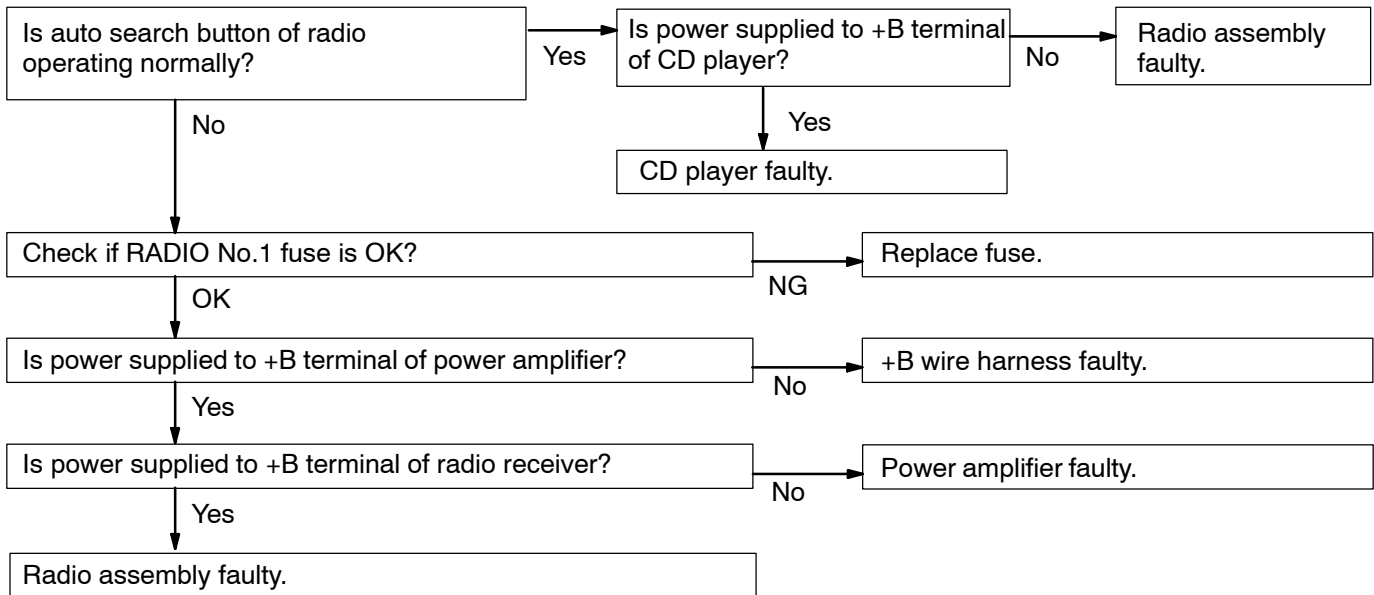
Is auto search button of radio operating normally?

Yes

Is power supplied to +B terminal of CD player?

No

Radio assembly faulty.

Yes

CD player faulty.

No

Check if RADIO No.1 fuse is OK?

NG

Replace fuse.

OK

Is power supplied to +B terminal of power amplifier?

No

+B wire harness faulty.

Yes

Is power supplied to +B terminal of radio receiver?

No

Power amplifier faulty.

Yes

Radio assembly faulty.